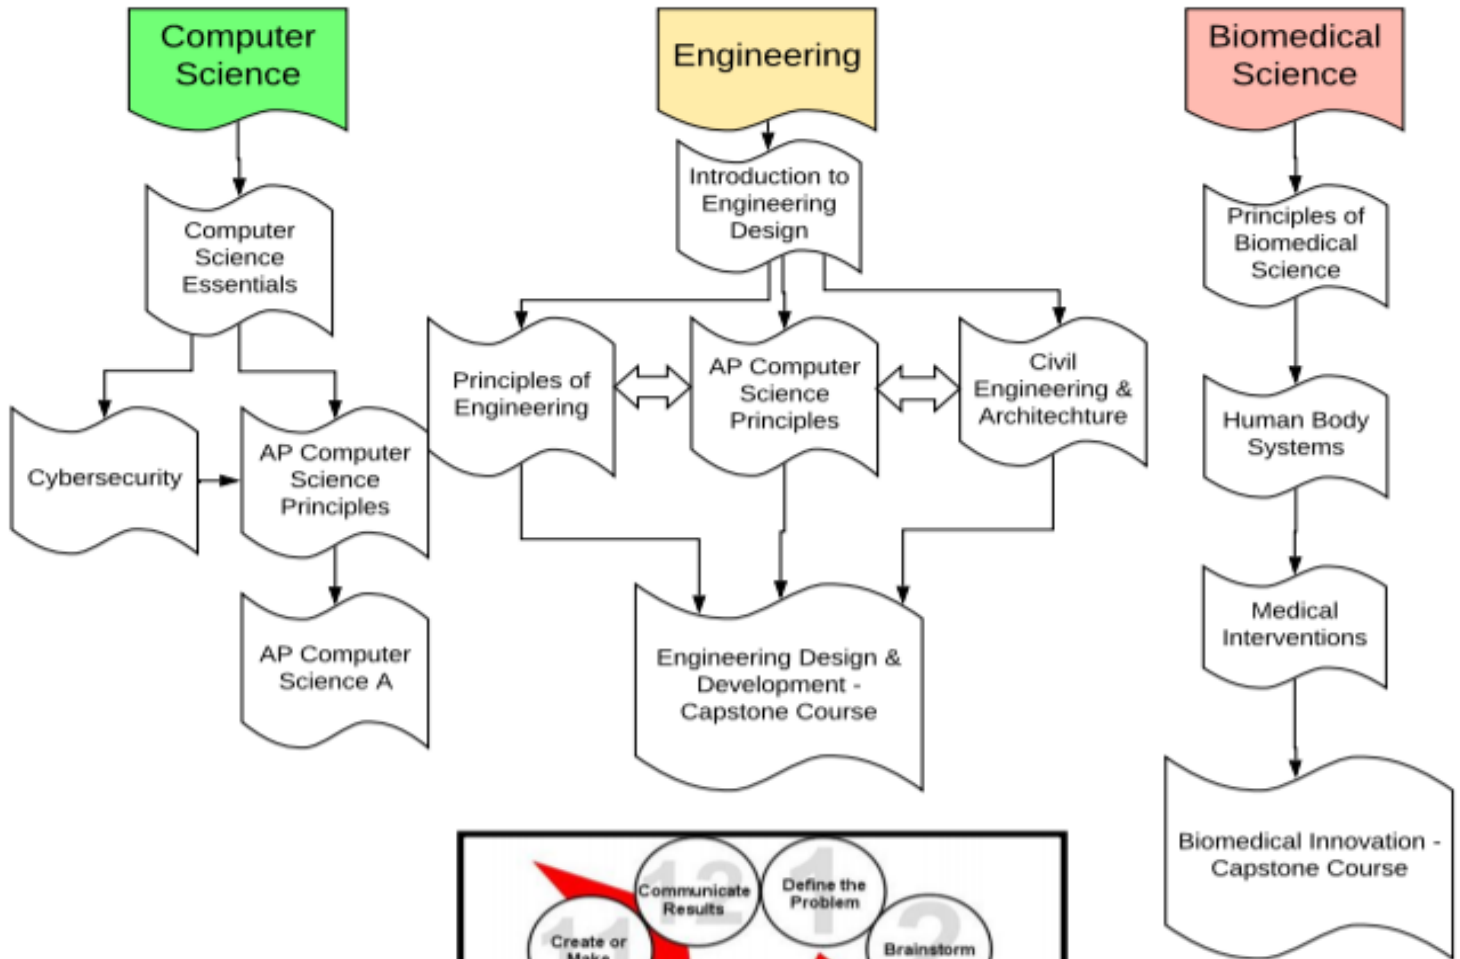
Computer Science

Engineering

Biomedical Science

Computer Science Essentials

Introduction to Engineering Design

Principles of Biomedical Science

Cybersecurity

AP Computer Science Principles

AP Computer Science A

Principles of Engineering

AP Computer Science Principles

Civil Engineering & Architechture

Human Body Systems

Medical Interventions

Engineering Design & Development - Capstone Course

Biomedical Innovation - Capstone Course

Communicate Results

Define the Problem

Create or Make

Brainstorm